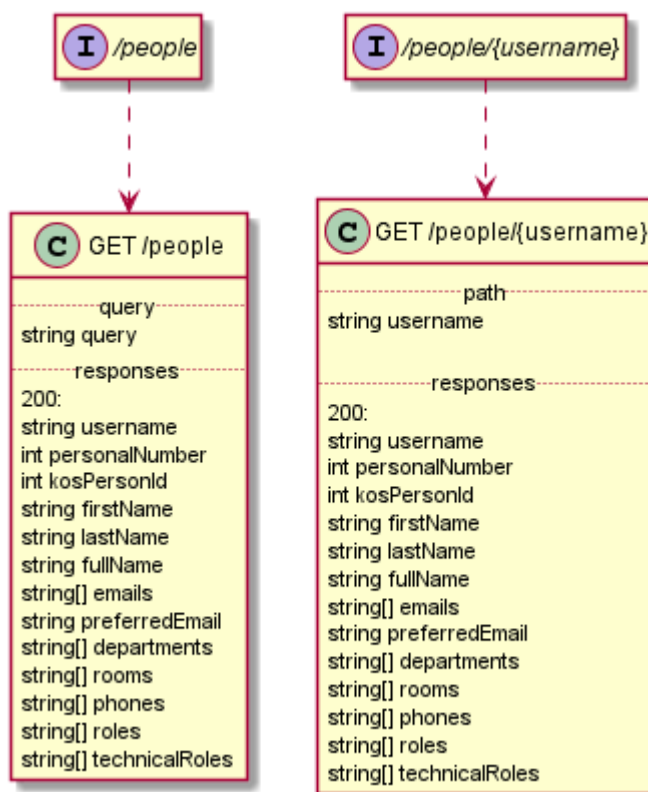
I /people

I /people/{username}

C GET /people

query
string query

responses
200:
string username
int personalNumber
int kosPersonId
string firstName
string lastName
string fullName
string[] emails
string preferredEmail
string[] departments
string[] rooms
string[] phones
string[] roles
string[] technicalRoles

C GET /people/{username}

path
string username

responses
200:
string username
int personalNumber
int kosPersonId
string firstName
string lastName
string fullName
string[] emails
string preferredEmail
string[] departments
string[] rooms
string[] phones
string[] roles
string[] technicalRoles